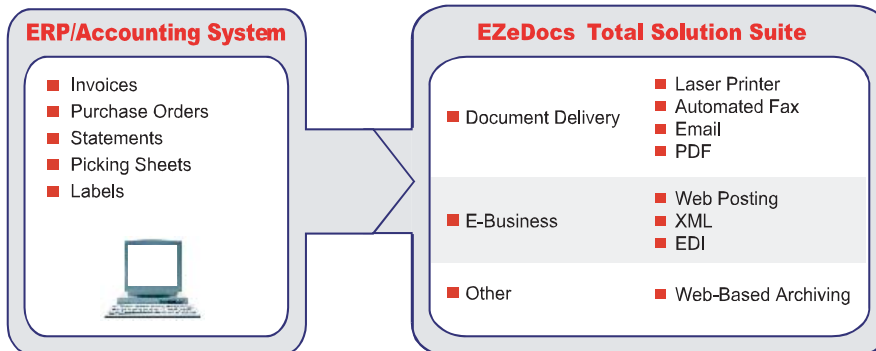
ERP/Accounting System

Invoices
Purchase Orders
Statements
Picking Sheets
Labels

EZeDocs Total Solution Suite

Document Delivery

Laser Printer
Automated Fax
Email
PDF

E-Business

Web Posting
XML
EDI

Other

Web-Based Archiving